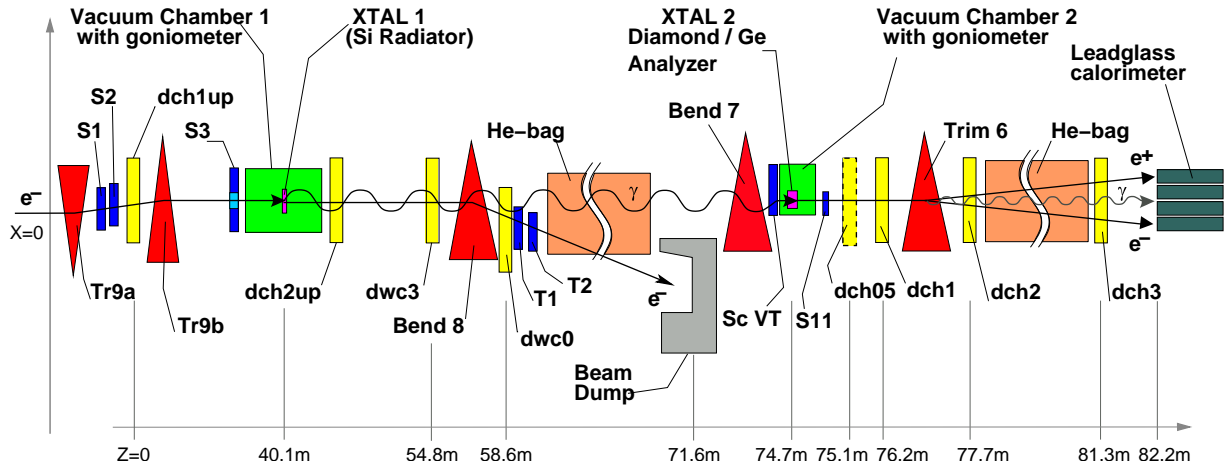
Vacuum Chamber 1 with goniometer

XTAL 1 (Si Radiator)

XTAL 2 Diamond / Ge Analyzer

Vacuum Chamber 2 with goniometer

Leadglass calorimeter

S2

S1

dch1up

S3

He−bag

Bend 7

Trim 6

He−bag

$e^-$

$\gamma$

$\gamma$

$e^+$

$e^-$

X=0

Tr9a

Tr9b

dch2up

dwc3

Bend 8

dwc0

T1

T2

$e^-$

Sc VT

S11

dch05

dch1

dch2

dch3

Beam Dump

Z=0

40.1m

54.8m

58.6m

71.6m

74.7m

75.1m

76.2m

77.7m

81.3m

82.2m